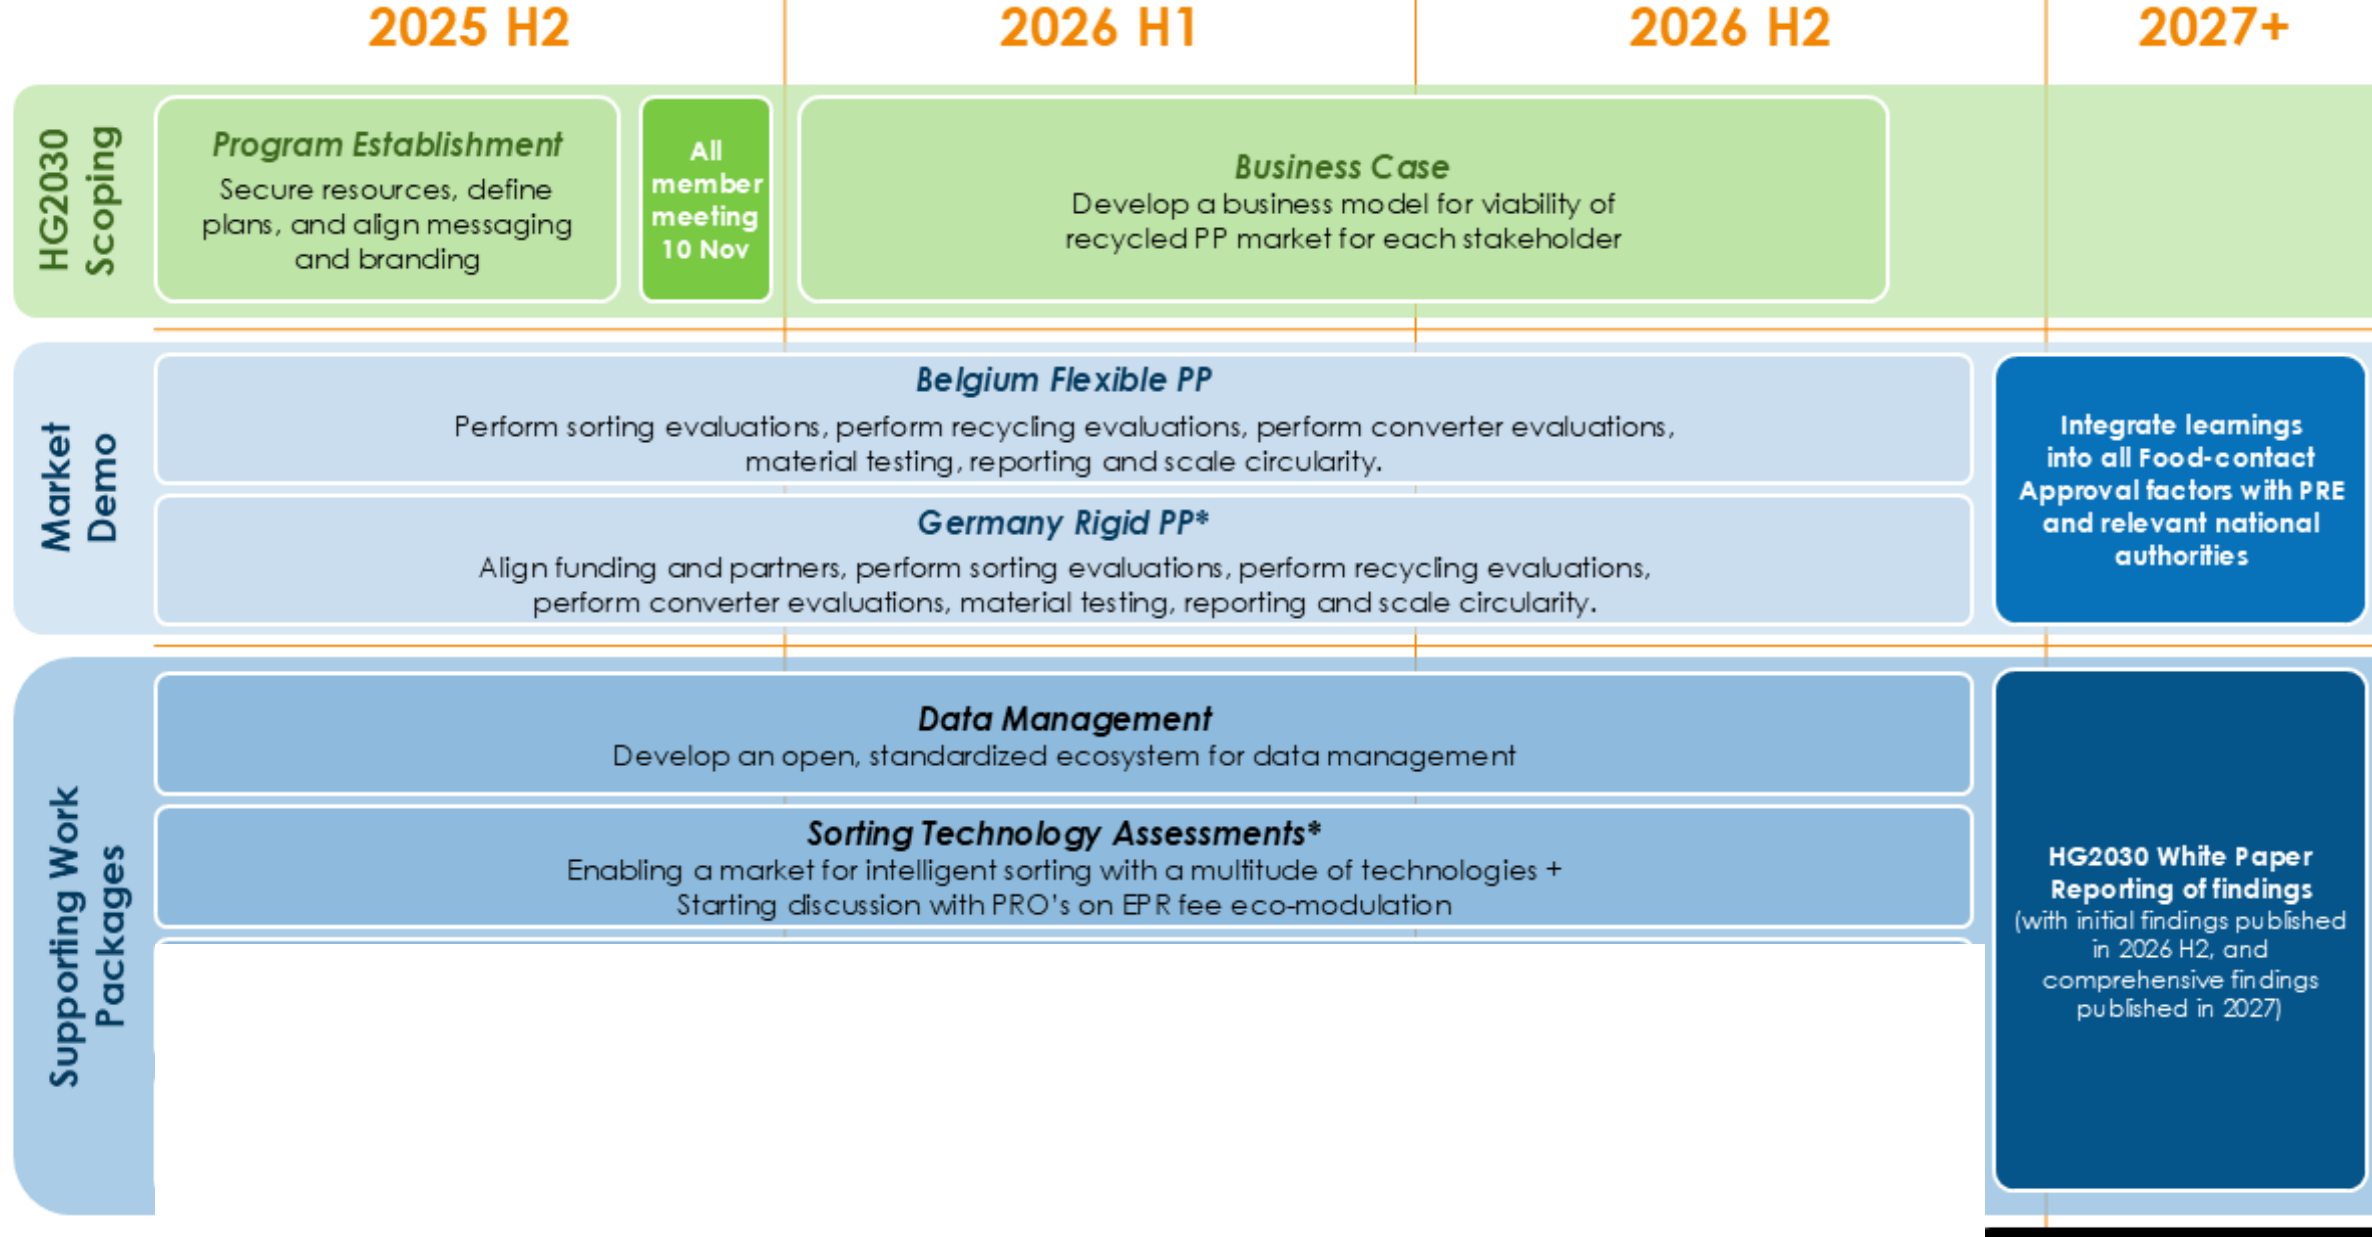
2025 H2

2026 H1

2026 H2

2027+

HG2030 Scoping

Program Establishment
Secure resources, define plans, and align messaging and branding

All member meeting 10 Nov

Business Case
Develop a business model for viability of recycled PP market for each stakeholder

Market Demo

Belgium Flexible PP
Perform sorting evaluations, perform recycling evaluations, perform converter evaluations, material testing, reporting and scale circularity.

Germany Rigid PP*
Align funding and partners, perform sorting evaluations, perform recycling evaluations, perform converter evaluations, material testing, reporting and scale circularity.

Integrate learnings into all Food-contact Approval factors with PRE and relevant national authorities

Supporting Work Packages

Data Management
Develop an open, standardized ecosystem for data management

Sorting Technology Assessments*
Enabling a market for intelligent sorting with a multitude of technologies + Starting discussion with PRO's on EPR fee eco-modulation

HG2030 White Paper
Reporting of findings
(with initial findings published in 2026 H2, and comprehensive findings published in 2027)